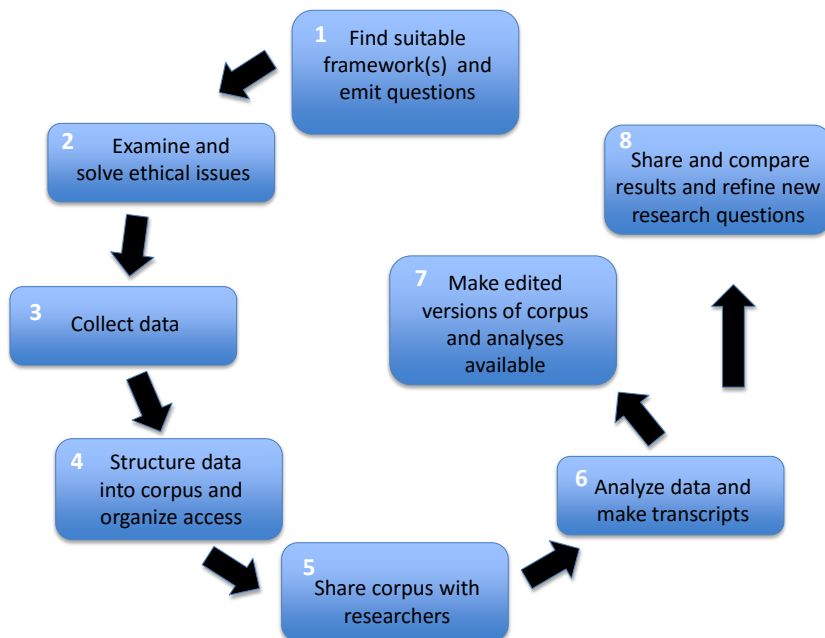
1 Find suitable framework(s) and emit questions

2 Examine and solve ethical issues

3 Collect data

4 Structure data into corpus and organize access

5 Share corpus with researchers

6 Analyze data and make transcripts

7 Make edited versions of corpus and analyses available

8 Share and compare results and refine new research questions